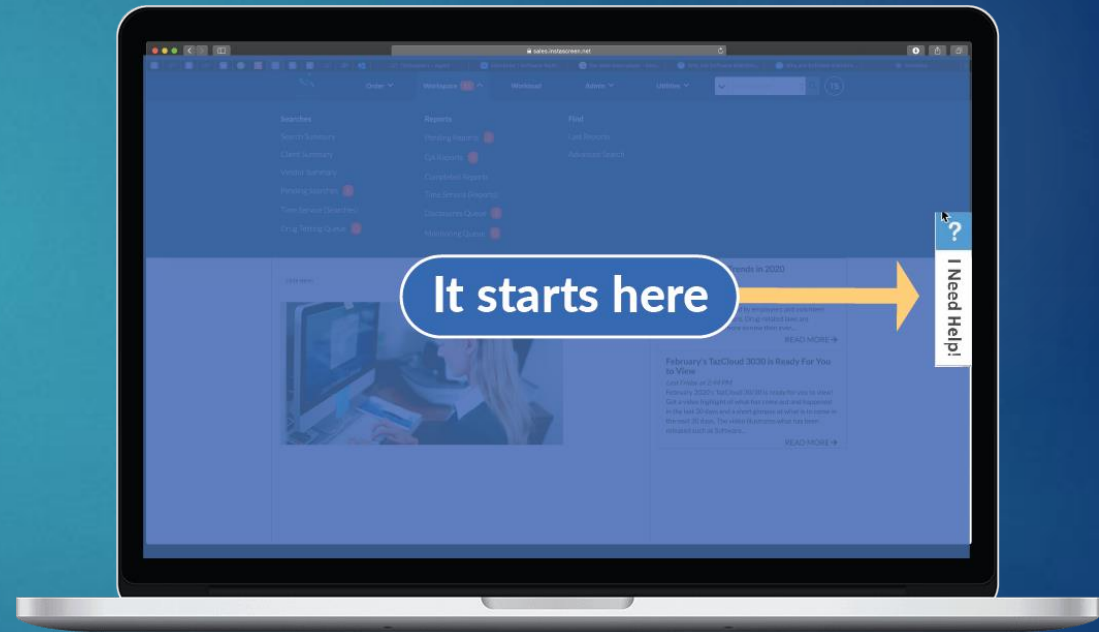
sales.instascreen.net

Order Workspace Workload Admin Utilities

Searches
Search Summary
Client Summary
Vendor Summary
Pending Searches
Tree Service Searches
Drug Testing Queue

Reports
Pending Reports
QA Reports
Completed Reports
Time Elapsed Reports
Disclosures Queue
Monitoring Queue

Find
Find Reports
Advanced Search

It starts here

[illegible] Trends in 2020

READ MORE →

February's TazCloud 3030 is Ready For You to View

READ MORE →

?
I Need Help!